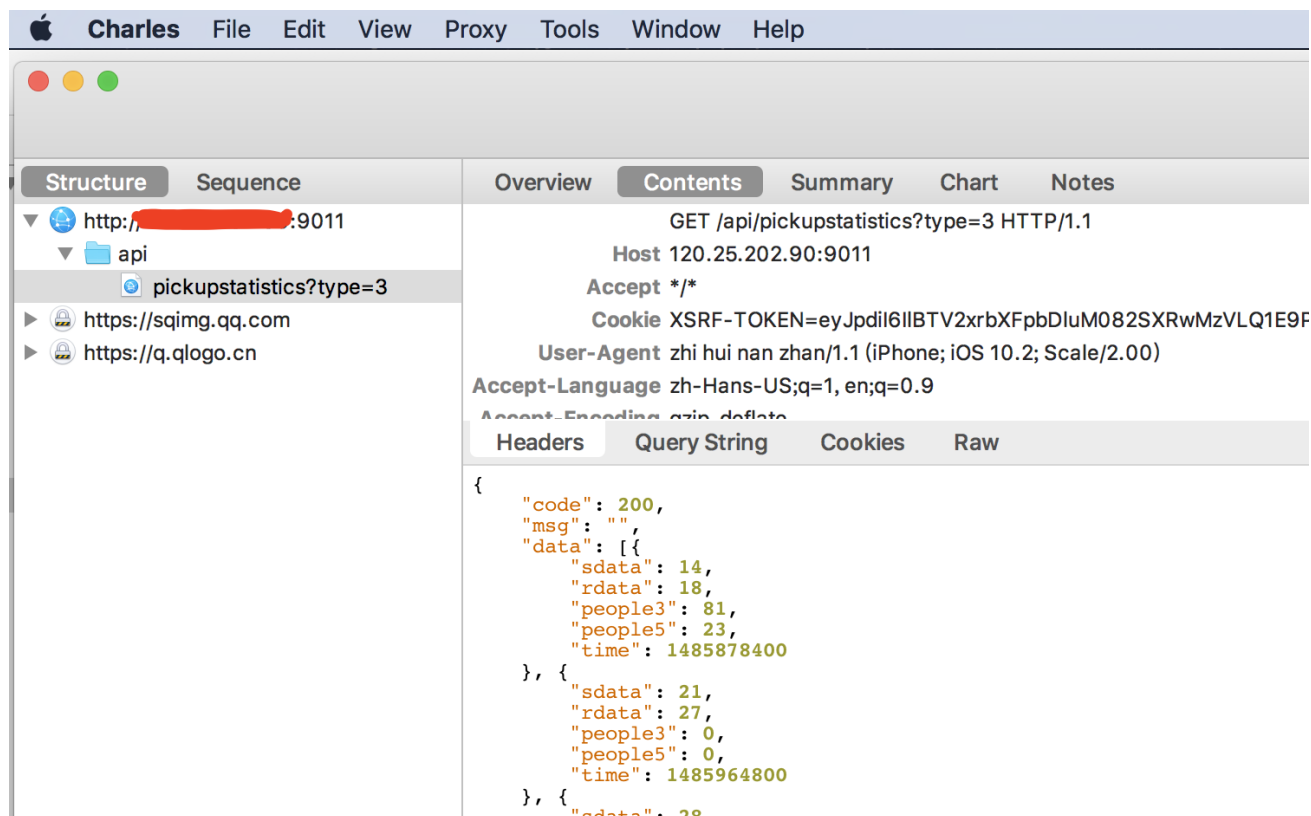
Charles File Edit View Proxy Tools Window Help

Structure Sequence

http:/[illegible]:9011
api
pickupstatistics?type=3
https://sqimg.qq.com
https://q.qlogo.cn

Overview Contents Summary Chart Notes

GET /api/pickupstatistics?type=3 HTTP/1.1

| | |
|---|---|
| Host | 120.25.202.90:9011 |
| Accept | \*/\* |
| Cookie | XSRF-TOKEN=eyJpdiI6IlBTV2xrbXFpbDluM082SXRwMzVLQ1E9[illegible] |
| User-Agent | zhi hui nan zhan/1.1 (iPhone; iOS 10.2; Scale/2.00) |
| Accept-Language | zh-Hans-US;q=1, en;q=0.9 |
| Accept-Encoding | gzip, deflate |

Headers Query String Cookies Raw

{
"code": 200,
"msg": "",
"data": [{
"sdata": 14,
"rdata": 18,
"people3": 81,
"people5": 23,
"time": 1485878400
}, {
"sdata": 21,
"rdata": 27,
"people3": 0,
"people5": 0,
"time": 1485964800
}, {
"sdata": 28